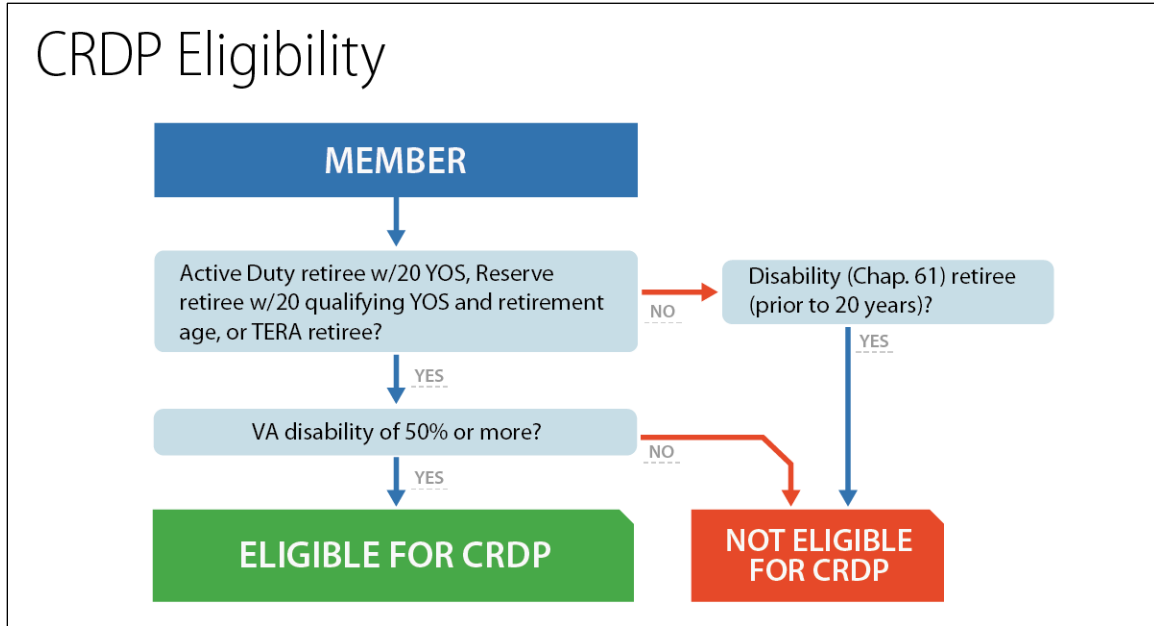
CRDP Eligibility

MEMBER

Active Duty retiree w/20 YOS, Reserve retiree w/20 qualifying YOS and retirement age, or TERA retiree?

NO

Disability (Chap. 61) retiree (prior to 20 years)?

YES

YES

VA disability of 50% or more?

NO

YES

ELIGIBLE FOR CRDP

NOT ELIGIBLE FOR CRDP